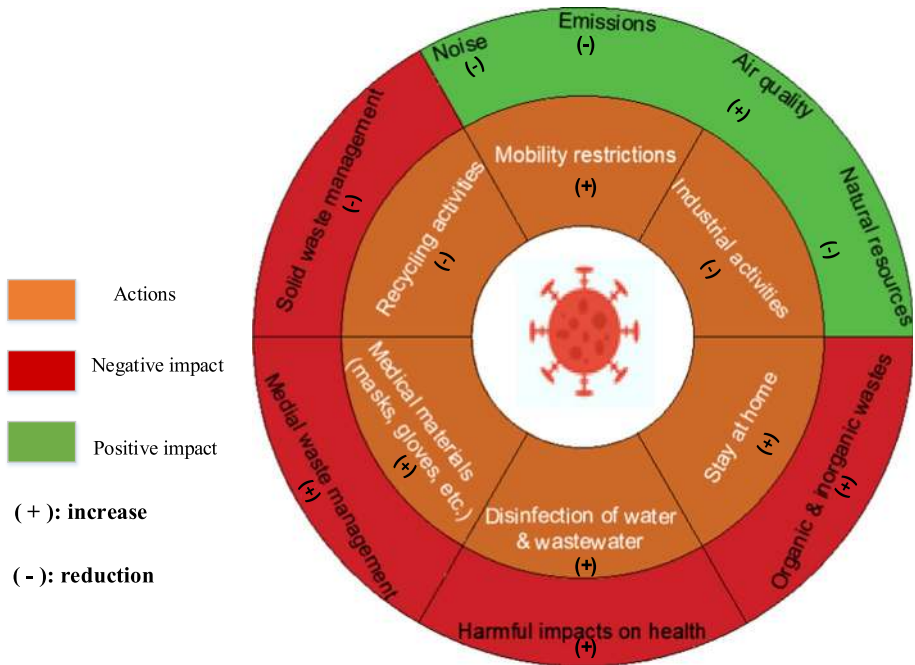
Actions

Negative impact

Positive impact

( + ): increase

( - ): reduction

Noise (-)

Emissions (-)

Air quality (+)

Natural resources (-)

Solid waste management (-)

Mobility restrictions (+)

Recycling activities (-)

Industrial activities (-)

Medical materials (masks, gloves, etc.) (+)

Stay at home (+)

Disinfection of water & wastewater (+)

Medial waste management (+)

Organic & inorganic wastes (+)

Harmful impacts on health (+)